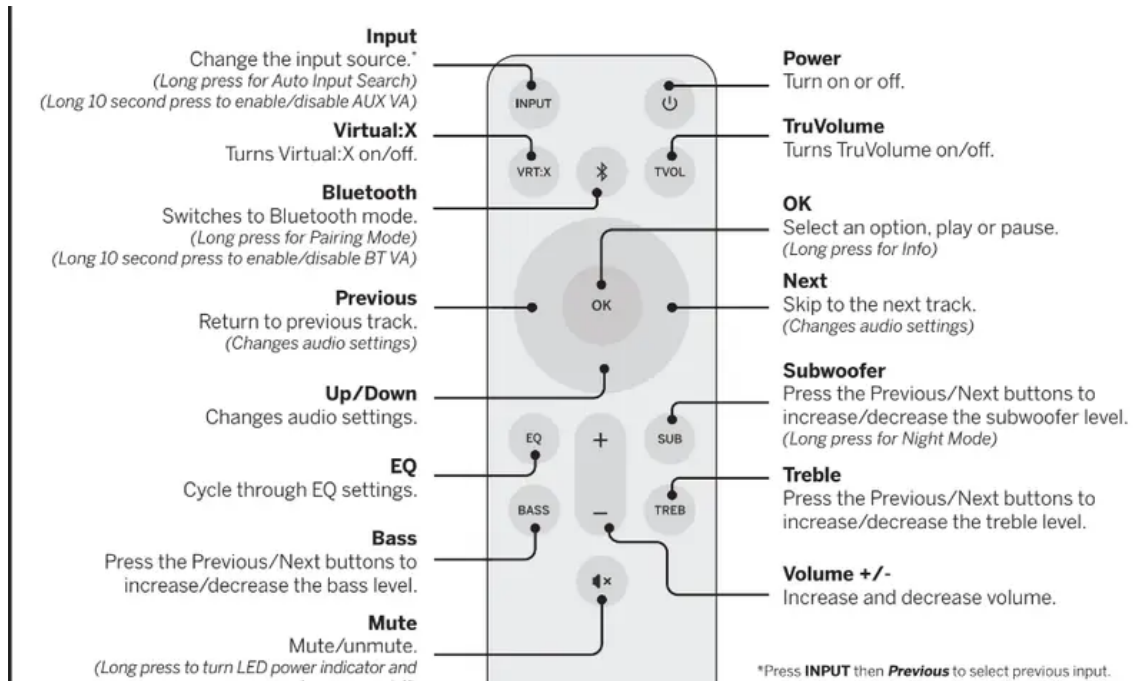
**Input**
Change the input source.*
(Long press for Auto Input Search)
(Long 10 second press to enable/disable AUX VA)

**Virtual:X**
Turns Virtual:X on/off.

**Bluetooth**
Switches to Bluetooth mode.
(Long press for Pairing Mode)
(Long 10 second press to enable/disable BT VA)

**Previous**
Return to previous track.
(Changes audio settings)

**Up/Down**
Changes audio settings.

**EQ**
Cycle through EQ settings.

**Bass**
Press the Previous/Next buttons to increase/decrease the bass level.

**Mute**
Mute/unmute.
(Long press to turn LED power indicator and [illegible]

INPUT
VRT:X
TVOL
OK
EQ
+
SUB
BASS
–
TREB

**Power**
Turn on or off.

**TruVolume**
Turns TruVolume on/off.

**OK**
Select an option, play or pause.
(Long press for Info)

**Next**
Skip to the next track.
(Changes audio settings)

**Subwoofer**
Press the Previous/Next buttons to increase/decrease the subwoofer level.
(Long press for Night Mode)

**Treble**
Press the Previous/Next buttons to increase/decrease the treble level.

**Volume +/-**
Increase and decrease volume.

*Press **INPUT** then ***Previous*** to select previous input.